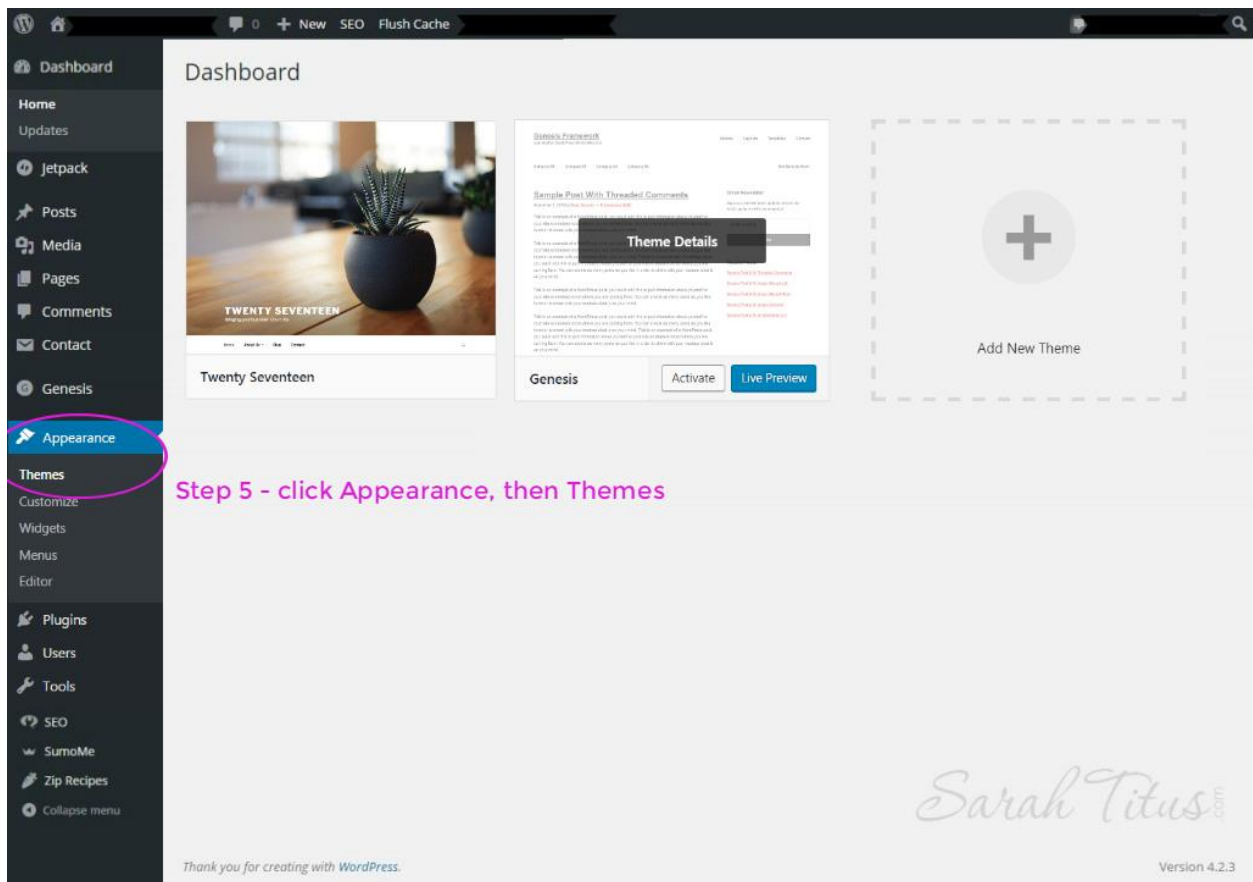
0 + New SEO Flush Cache

Dashboard
Home
Updates
Jetpack
Posts
Media
Pages
Comments
Contact
Genesis
Appearance
Themes
Customize
Widgets
Menus
Editor
Plugins
Users
Tools
SEO
SumoMe
Zip Recipes
Collapse menu

Dashboard

TWENTY SEVENTEEN

Twenty Seventeen

Genesis Framework

Sample Post With Threaded Comments

Theme Details

Genesis
Activate
Live Preview

Add New Theme

Step 5 - click Appearance, then Themes

Sarah Titus .com

Thank you for creating with WordPress.

Version 4.2.3